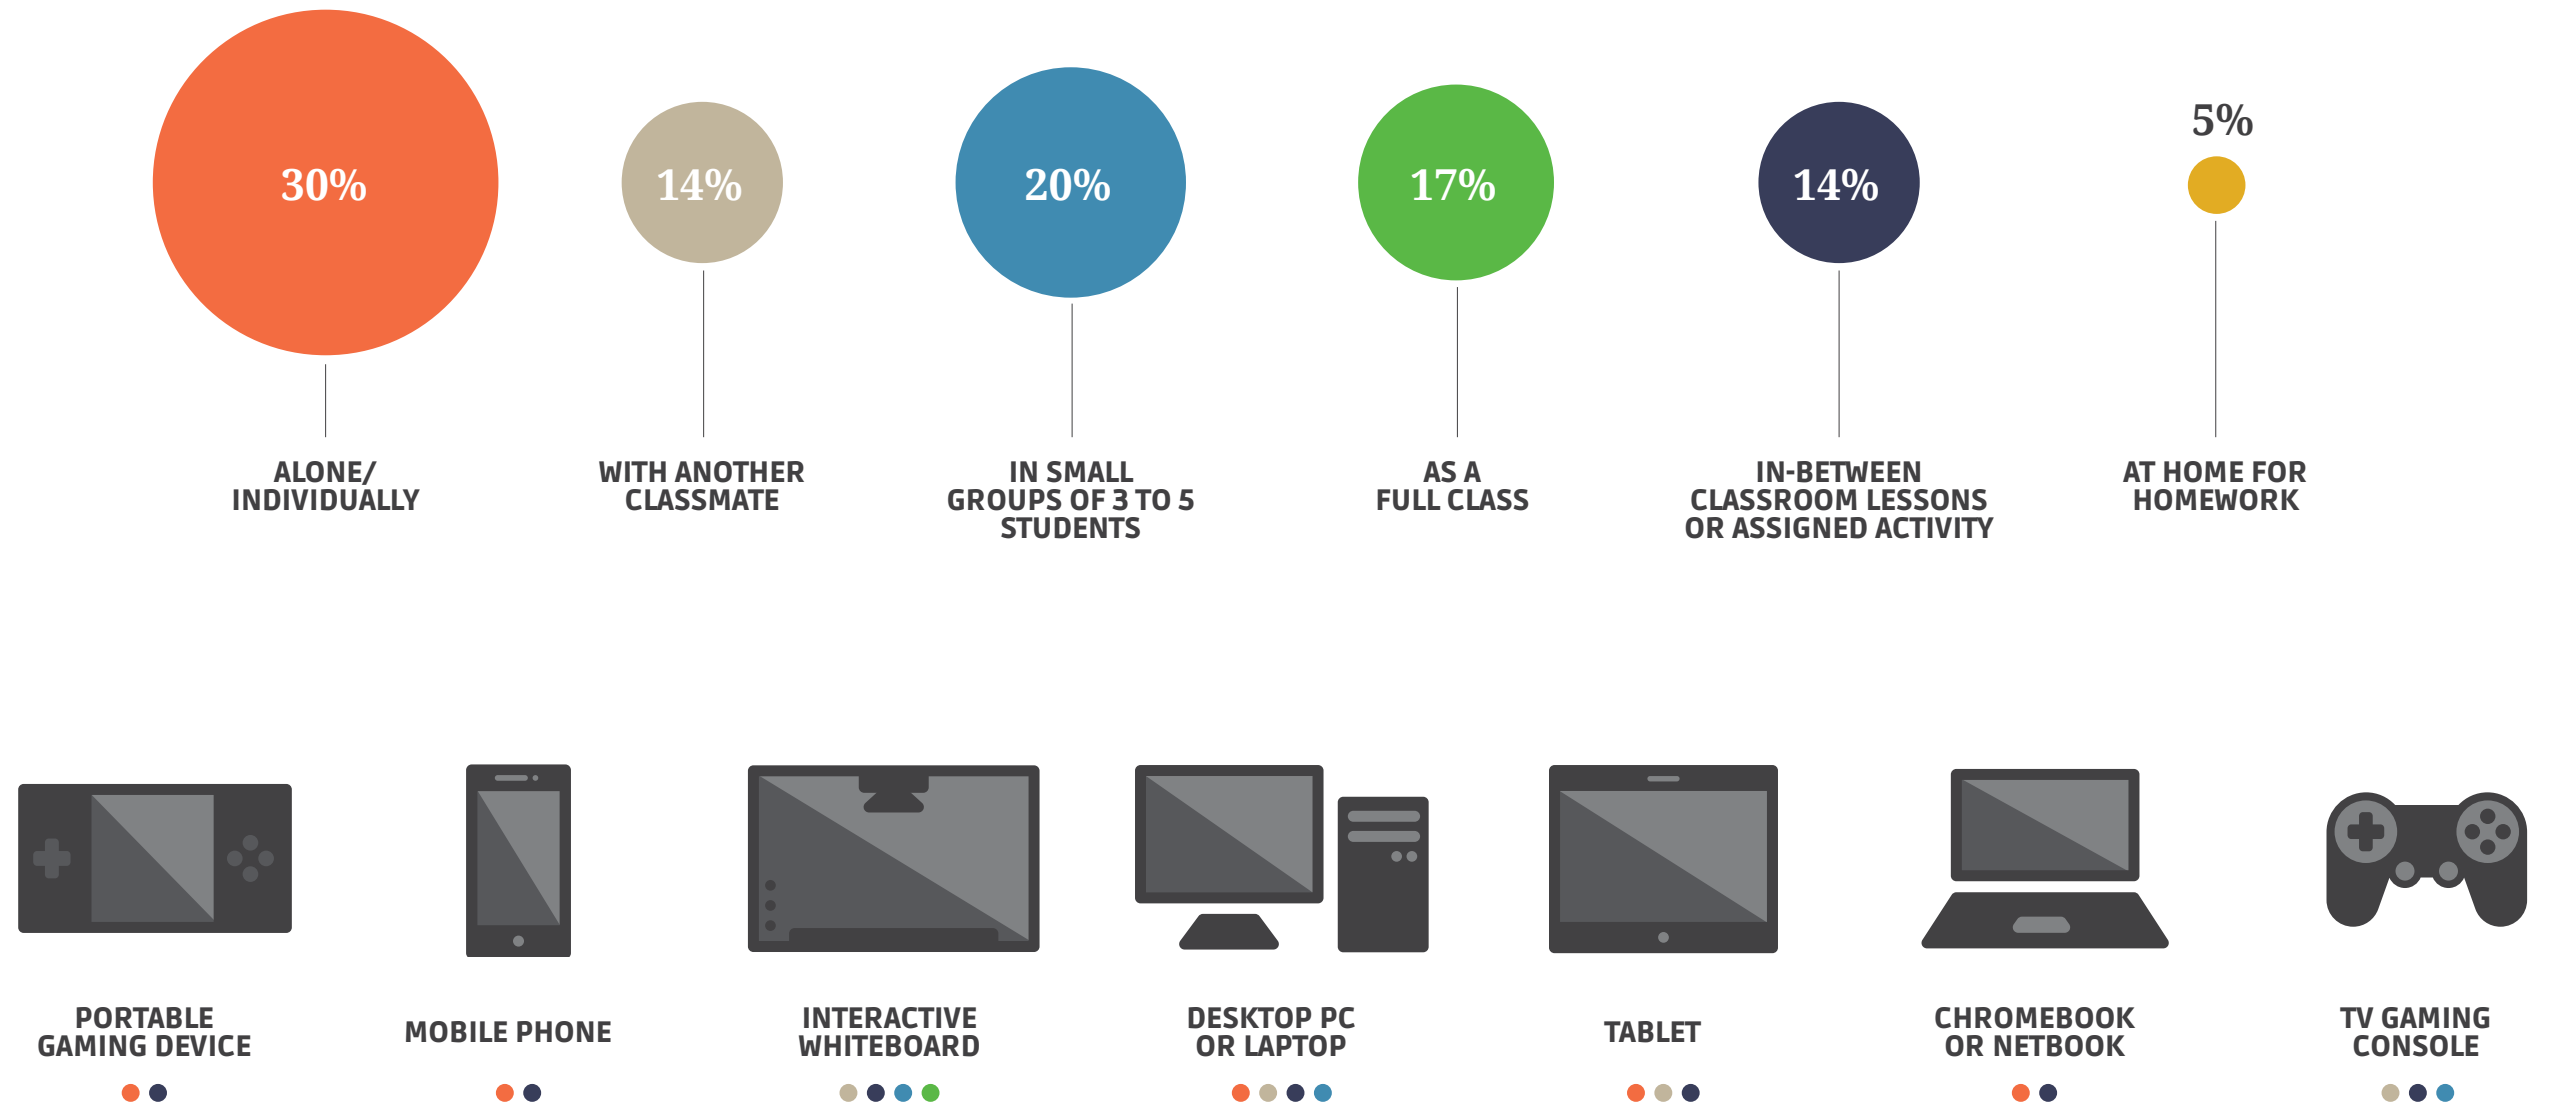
30%

ALONE/ INDIVIDUALLY

14%

WITH ANOTHER CLASSMATE

20%

IN SMALL GROUPS OF 3 TO 5 STUDENTS

17%

AS A FULL CLASS

14%

IN-BETWEEN CLASSROOM LESSONS OR ASSIGNED ACTIVITY

5%

AT HOME FOR HOMEWORK

PORTABLE GAMING DEVICE

MOBILE PHONE

INTERACTIVE WHITEBOARD

DESKTOP PC OR LAPTOP

TABLET

CHROMEBOOK OR NETBOOK

TV GAMING CONSOLE